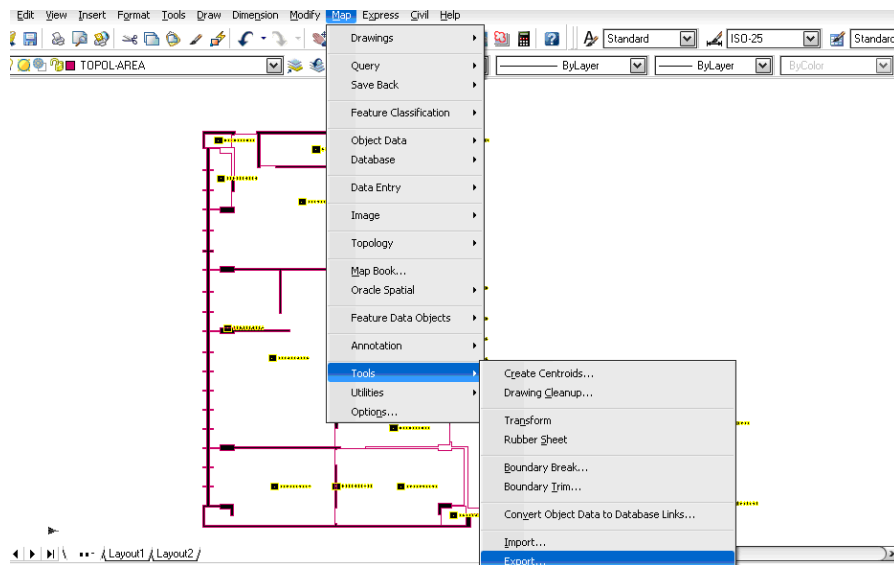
Edit View Insert Format Tools Draw Dimension Modify Map Express Civil Help

Standard ISO-25 Standard

TOPOL-AREA ByLayer ByLayer ByColor

Drawings
Query
Save Back
Feature Classification
Object Data
Database
Data Entry
Image
Topology
Map Book...
Oracle Spatial
Feature Data Objects
Annotation
Tools
Utilities
Options...

Create Centroids...
Drawing Cleanup...
Transform
Rubber Sheet
Boundary Break...
Boundary Trim...
Convert Object Data to Database Links...
Import...
Export...

Layout1 Layout2